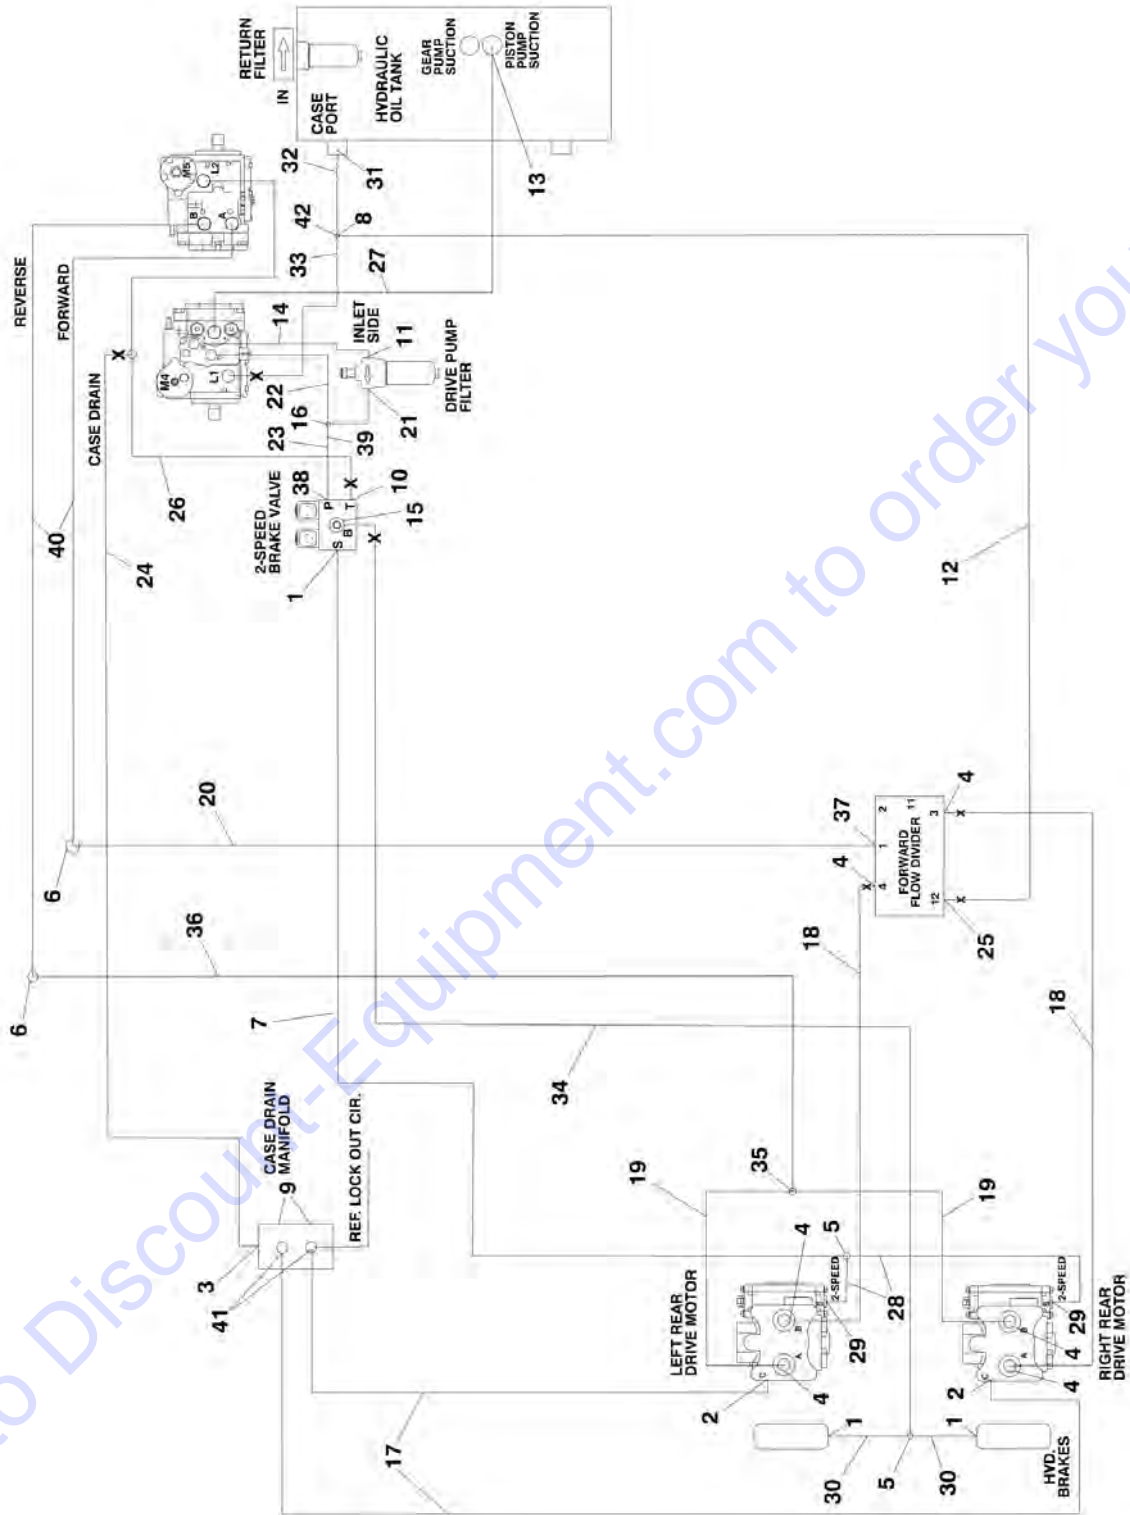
RETURN FILTER
IN
CASE PORT
HYDRAULIC OIL TANK
GEAR PUMP SUCTION
PISTON PUMP SUCTION
32
31
13
42
8
33
27
REVERSE
FORWARD
M5
L2
B
A
14
INLET SIDE
11
M4
L1
X
22
DRIVE PUMP FILTER
21
16
39
23
CASE DRAIN
X
26
38
X
10
2-SPEED BRAKE VALVE
P
T
S
B
15
X
1
40
24
12
20
37
4
2
11
1
3
4
4
FORWARD FLOW DIVIDER
12
X
X
25
6
36
18
6
7
18
34
CASE DRAIN MANIFOLD
REF. LOCK OUT CIR.
9
3
41
19
35
19
4
5
2-SPEED
28
2-SPEED
LEFT REAR DRIVE MOTOR
B
A
C
29
29
RIGHT REAR DRIVE MOTOR
4
4
2
4
2
1
1
17
30
5
30
HVD. BRAKES